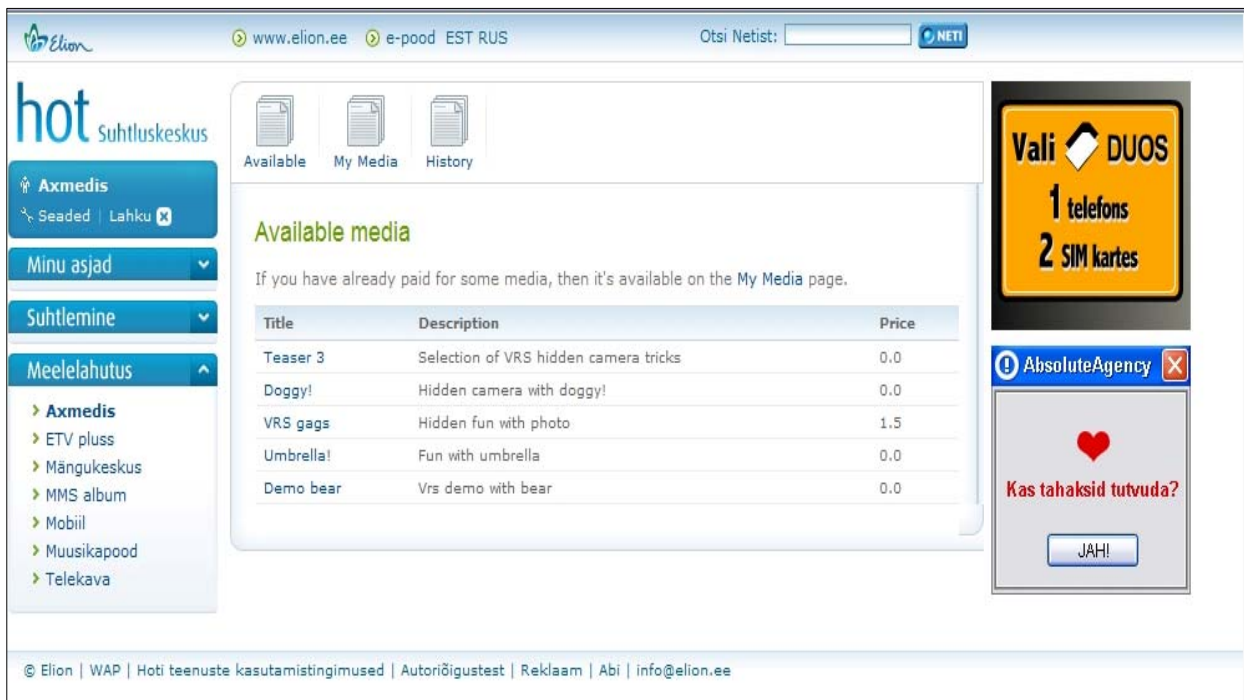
Elion

www.elion.ee e-pood EST RUS

Otsi Netist: NETI

hot Suhtluskeskus

Axmedis
Seaded | Lahku

Minu asjad

Suhtlemine

Meelelahutus

> Axmedis
> ETV pluss
> Mängukeskus
> MMS album
> Mobiil
> Muusikapood
> Telekava

Available My Media History

Available media

If you have already paid for some media, then it's available on the My Media page.

| Title | Description | Price |
|---|---|---|
| Teaser 3 | Selection of VRS hidden camera tricks | 0.0 |
| Doggy! | Hidden camera with doggy! | 0.0 |
| VRS gags | Hidden fun with photo | 1.5 |
| Umbrella! | Fun with umbrella | 0.0 |
| Demo bear | Vrs demo with bear | 0.0 |

Vali DUOS
1 telefons
2 SIM kartes

AbsoluteAgency

Kas tahaksid tutvuda?

JAH!

© Elion | WAP | Hoti teenuste kasutamistingimused | Autoriõigustest | Reklaam | Abi | info@elion.ee